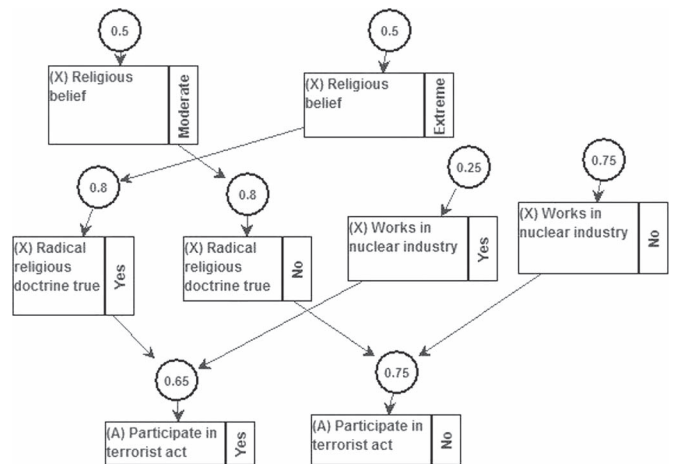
0.5

(X) Religious belief

Moderate

0.5

(X) Religious belief

Extreme

0.8

0.8

0.25

0.75

(X) Radical religious doctrine true

Yes

(X) Radical religious doctrine true

No

(X) Works in nuclear industry

Yes

(X) Works in nuclear industry

No

0.65

0.75

(A) Participate in terrorist act

Yes

(A) Participate in terrorist act

No